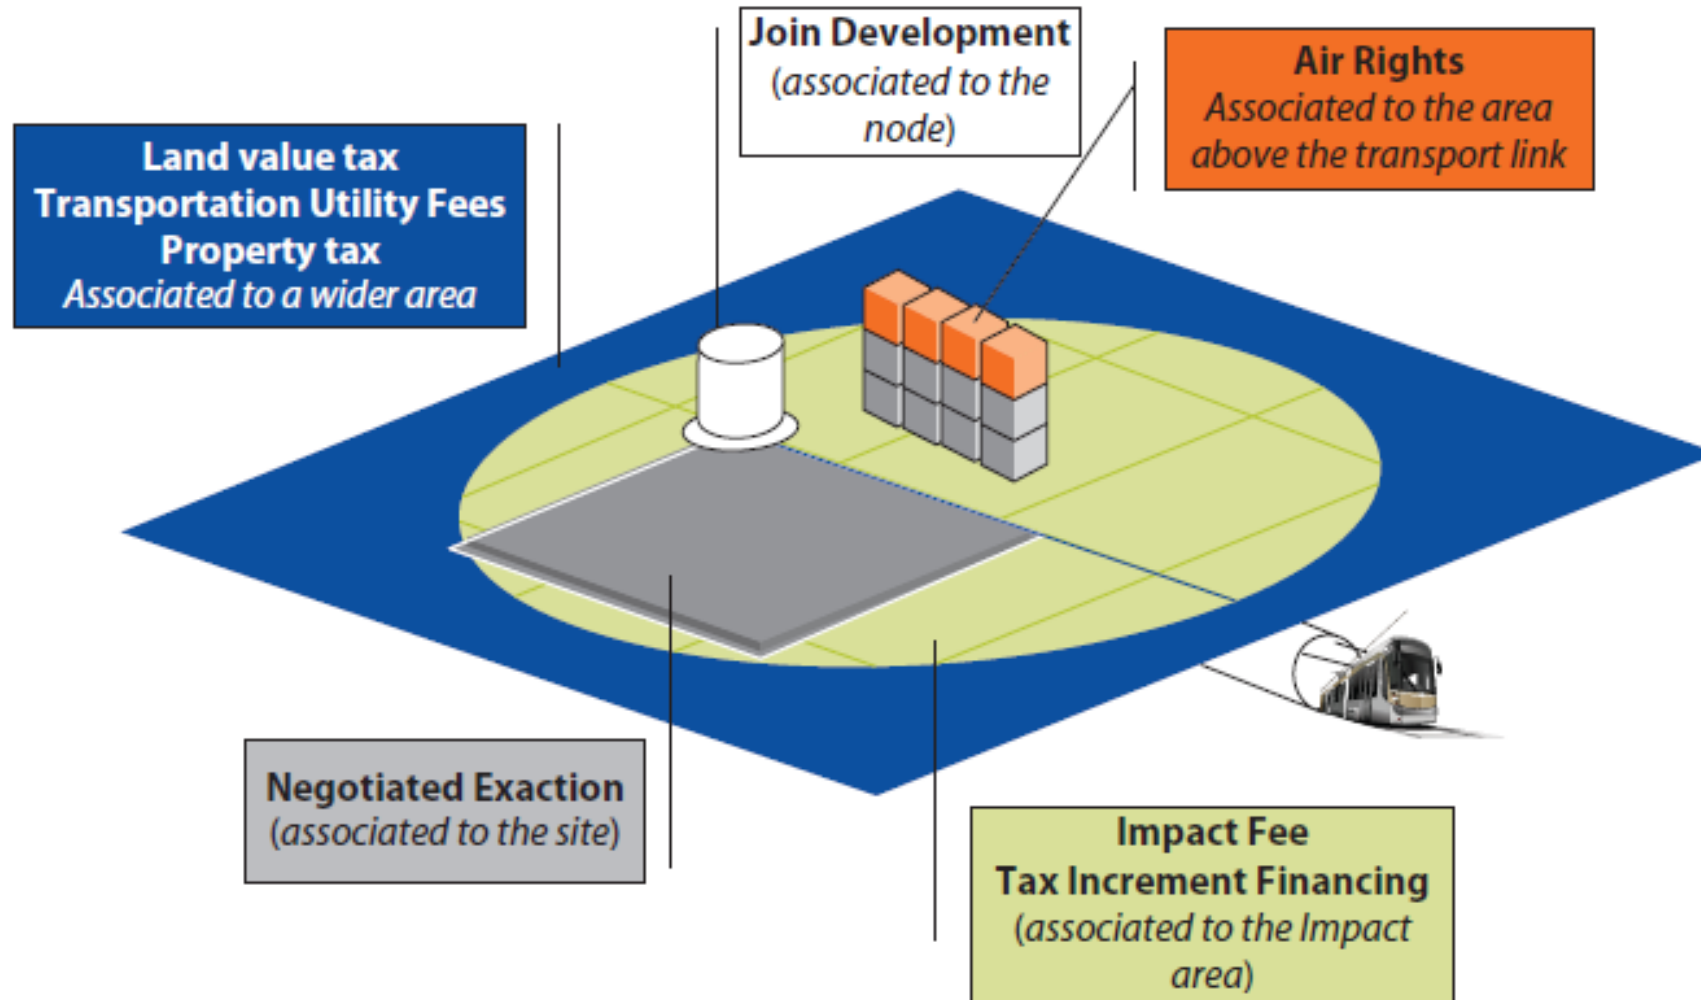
Join Development
(associated to the node)

Air Rights
Associated to the area above the transport link

Land value tax
Transportation Utility Fees
Property tax
Associated to a wider area

Negotiated Exaction
(associated to the site)

Impact Fee
Tax Increment Financing
(associated to the Impact area)